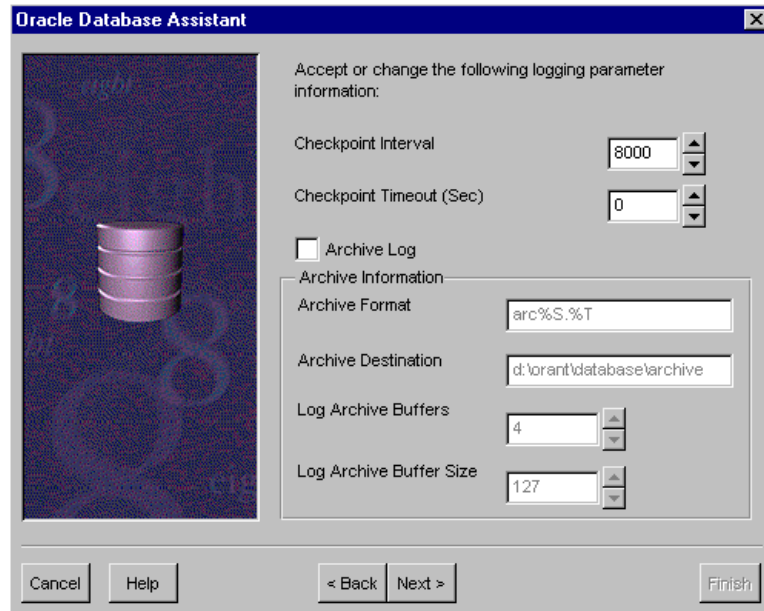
Oracle Database Assistant

Accept or change the following logging parameter information:

Checkpoint Interval 8000

Checkpoint Timeout (Sec) 0

Archive Log

Archive Information

Archive Format arc%S.%T

Archive Destination d:\orant\database\archive

Log Archive Buffers 4

Log Archive Buffer Size 127

Cancel Help < Back Next > Finish